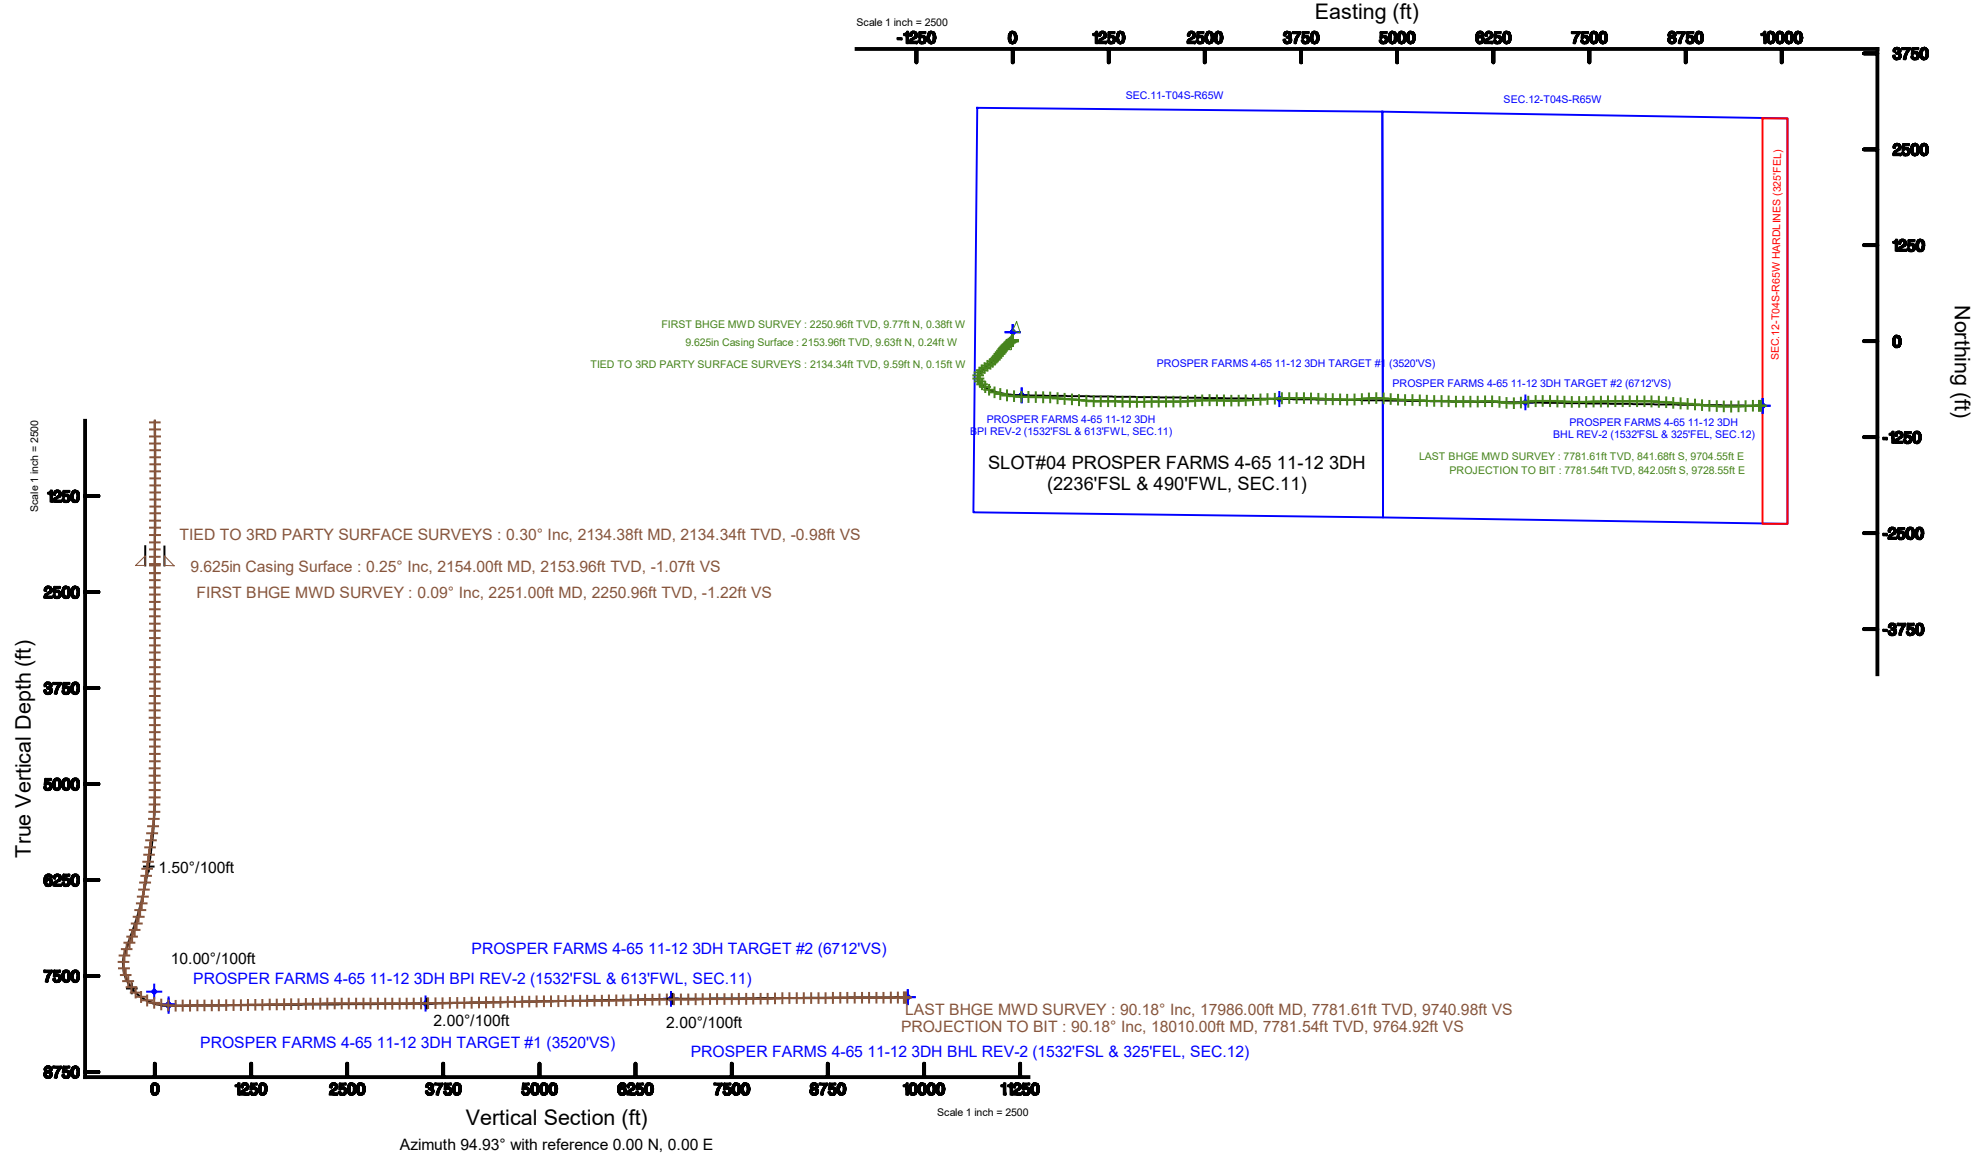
Scale 1 inch = 2500

Easting (ft)

-1250 0 1250 2500 3750 5000 6250 7500 8750 10000

3750
2500
1250
0
-1250
-2500
-3750

Northing (ft)

SEC.11-T04S-R65W

SEC.12-T04S-R65W

SEC.12-T04S-R65W HARDLINES (325'FEL)

FIRST BHGE MWD SURVEY : 2250.96ft TVD, 9.77ft N, 0.38ft W
9.625in Casing Surface : 2153.96ft TVD, 9.63ft N, 0.24ft W
TIED TO 3RD PARTY SURFACE SURVEYS : 2134.34ft TVD, 9.59ft N, 0.15ft W

PROSPER FARMS 4-65 11-12 3DH TARGET #1 (3520'VS)

PROSPER FARMS 4-65 11-12 3DH TARGET #2 (6712'VS)

PROSPER FARMS 4-65 11-12 3DH BPI REV-2 (1532'FSL & 613'FWL, SEC.11)

PROSPER FARMS 4-65 11-12 3DH BHL REV-2 (1532'FSL & 325'FEL, SEC.12)

LAST BHGE MWD SURVEY : 7781.61ft TVD, 841.68ft S, 9704.55ft E
PROJECTION TO BIT : 7781.54ft TVD, 842.05ft S, 9728.55ft E

SLOT#04 PROSPER FARMS 4-65 11-12 3DH (2236'FSL & 490'FWL, SEC.11)

Scale 1 inch = 2500

True Vertical Depth (ft)

1250
2500
3750
5000
6250
7500
8750

TIED TO 3RD PARTY SURFACE SURVEYS : 0.30° Inc, 2134.38ft MD, 2134.34ft TVD, -0.98ft VS
9.625in Casing Surface : 0.25° Inc, 2154.00ft MD, 2153.96ft TVD, -1.07ft VS
FIRST BHGE MWD SURVEY : 0.09° Inc, 2251.00ft MD, 2250.96ft TVD, -1.22ft VS

1.50°/100ft

10.00°/100ft

PROSPER FARMS 4-65 11-12 3DH TARGET #2 (6712'VS)
PROSPER FARMS 4-65 11-12 3DH BPI REV-2 (1532'FSL & 613'FWL, SEC.11)

2.00°/100ft
2.00°/100ft

LAST BHGE MWD SURVEY : 90.18° Inc, 17986.00ft MD, 7781.61ft TVD, 9740.98ft VS
PROJECTION TO BIT : 90.18° Inc, 18010.00ft MD, 7781.54ft TVD, 9764.92ft VS

PROSPER FARMS 4-65 11-12 3DH TARGET #1 (3520'VS)
PROSPER FARMS 4-65 11-12 3DH BHL REV-2 (1532'FSL & 325'FEL, SEC.12)

0 1250 2500 3750 5000 6250 7500 8750 10000 11250

Scale 1 inch = 2500

Vertical Section (ft)
Azimuth 94.93° with reference 0.00 N, 0.00 E